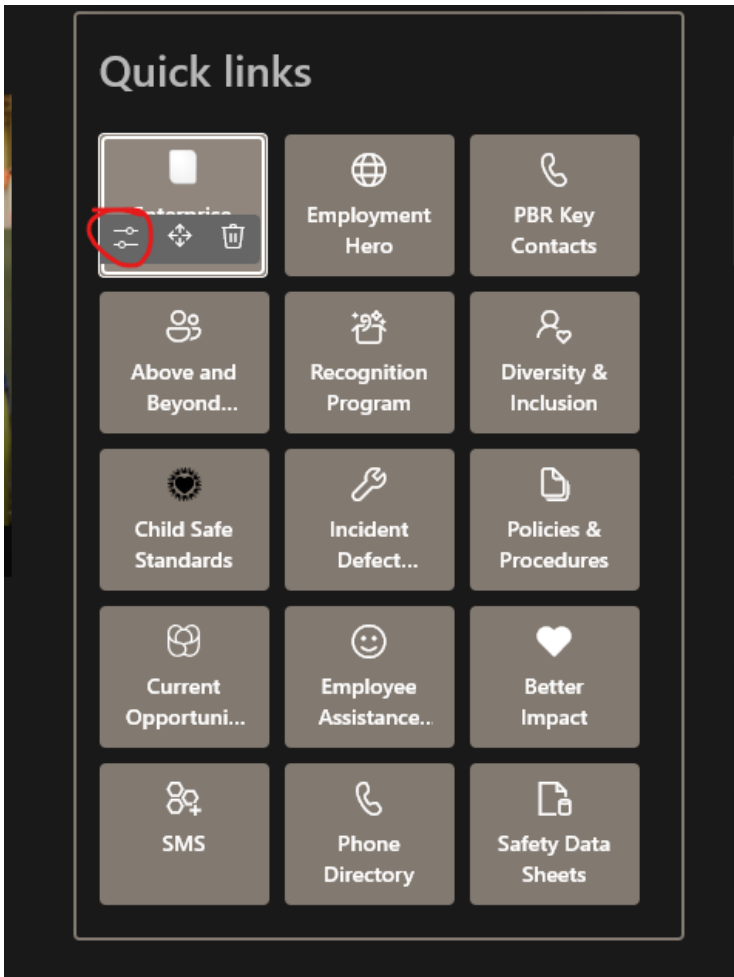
Quick links

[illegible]

Employment Hero

PBR Key Contacts

Above and Beyond...

Recognition Program

Diversity & Inclusion

Child Safe Standards

Incident Defect...

Policies & Procedures

Current Opportuni...

Employee Assistance..

Better Impact

SMS

Phone Directory

Safety Data Sheets